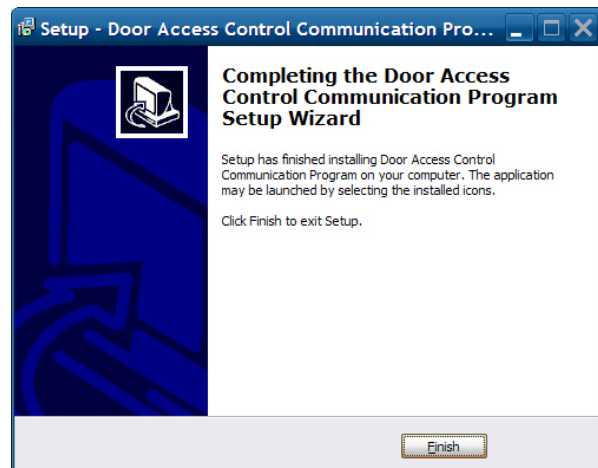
Setup - Door Access Control Communication Pro...

Completing the Door Access Control Communication Program Setup Wizard

Setup has finished installing Door Access Control Communication Program on your computer. The application may be launched by selecting the installed icons.

Click Finish to exit Setup.

Finish